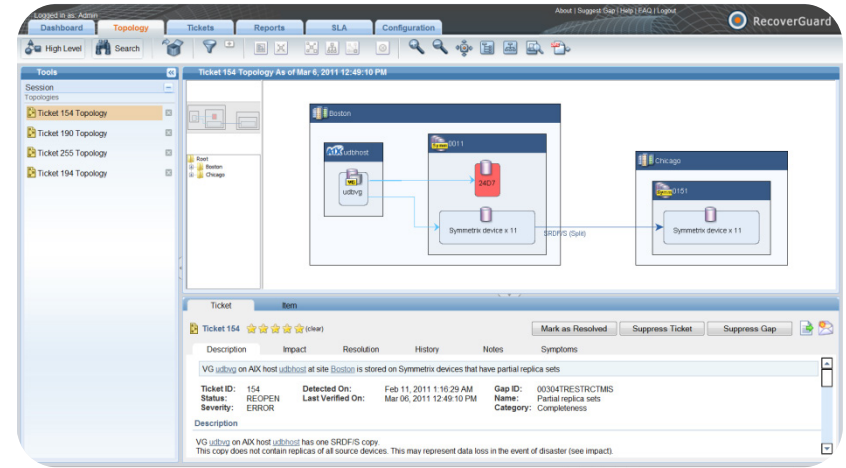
Logged in as: Admin

About | Suggest Gap | Help | FAQ | Logout

RecoverGuard

Dashboard | Topology | Tickets | Reports | SLA | Configuration

High Level | Search

Tools

Session
Topologies

Ticket 154 Topology
Ticket 190 Topology
Ticket 255 Topology
Ticket 194 Topology

Ticket 154 Topology As of Mar 6, 2011 12:49:10 PM

Root
Boston
Chicago

Boston

AIX udbhost

udbvg

0011

24D7

Symmetrix device x 11

SRDF/S (Split)

Chicago

0151

Symmetrix device x 11

Ticket | Item

Ticket 154 (clear)

Mark as Resolved | Suppress Ticket | Suppress Gap

Description | Impact | Resolution | History | Notes | Symptoms

VG udbvg on AIX host udbhost at site Boston is stored on Symmetrix devices that have partial replica sets

| Ticket ID: | 154 | Detected On: | Feb 11, 2011 1:16:29 AM | Gap ID: | 00304TRESTRCTMIS |
|---|---|---|---|---|---|
| Status: | REOPEN | Last Verified On: | Mar 06, 2011 12:49:10 PM | Name: | Partial replica sets |
| Severity: | ERROR | | | Category: | Completeness |

Description

VG udbvg on AIX host udbhost has one SRDF/S copy.
This copy does not contain replicas of all source devices. This may represent data loss in the event of disaster (see impact).